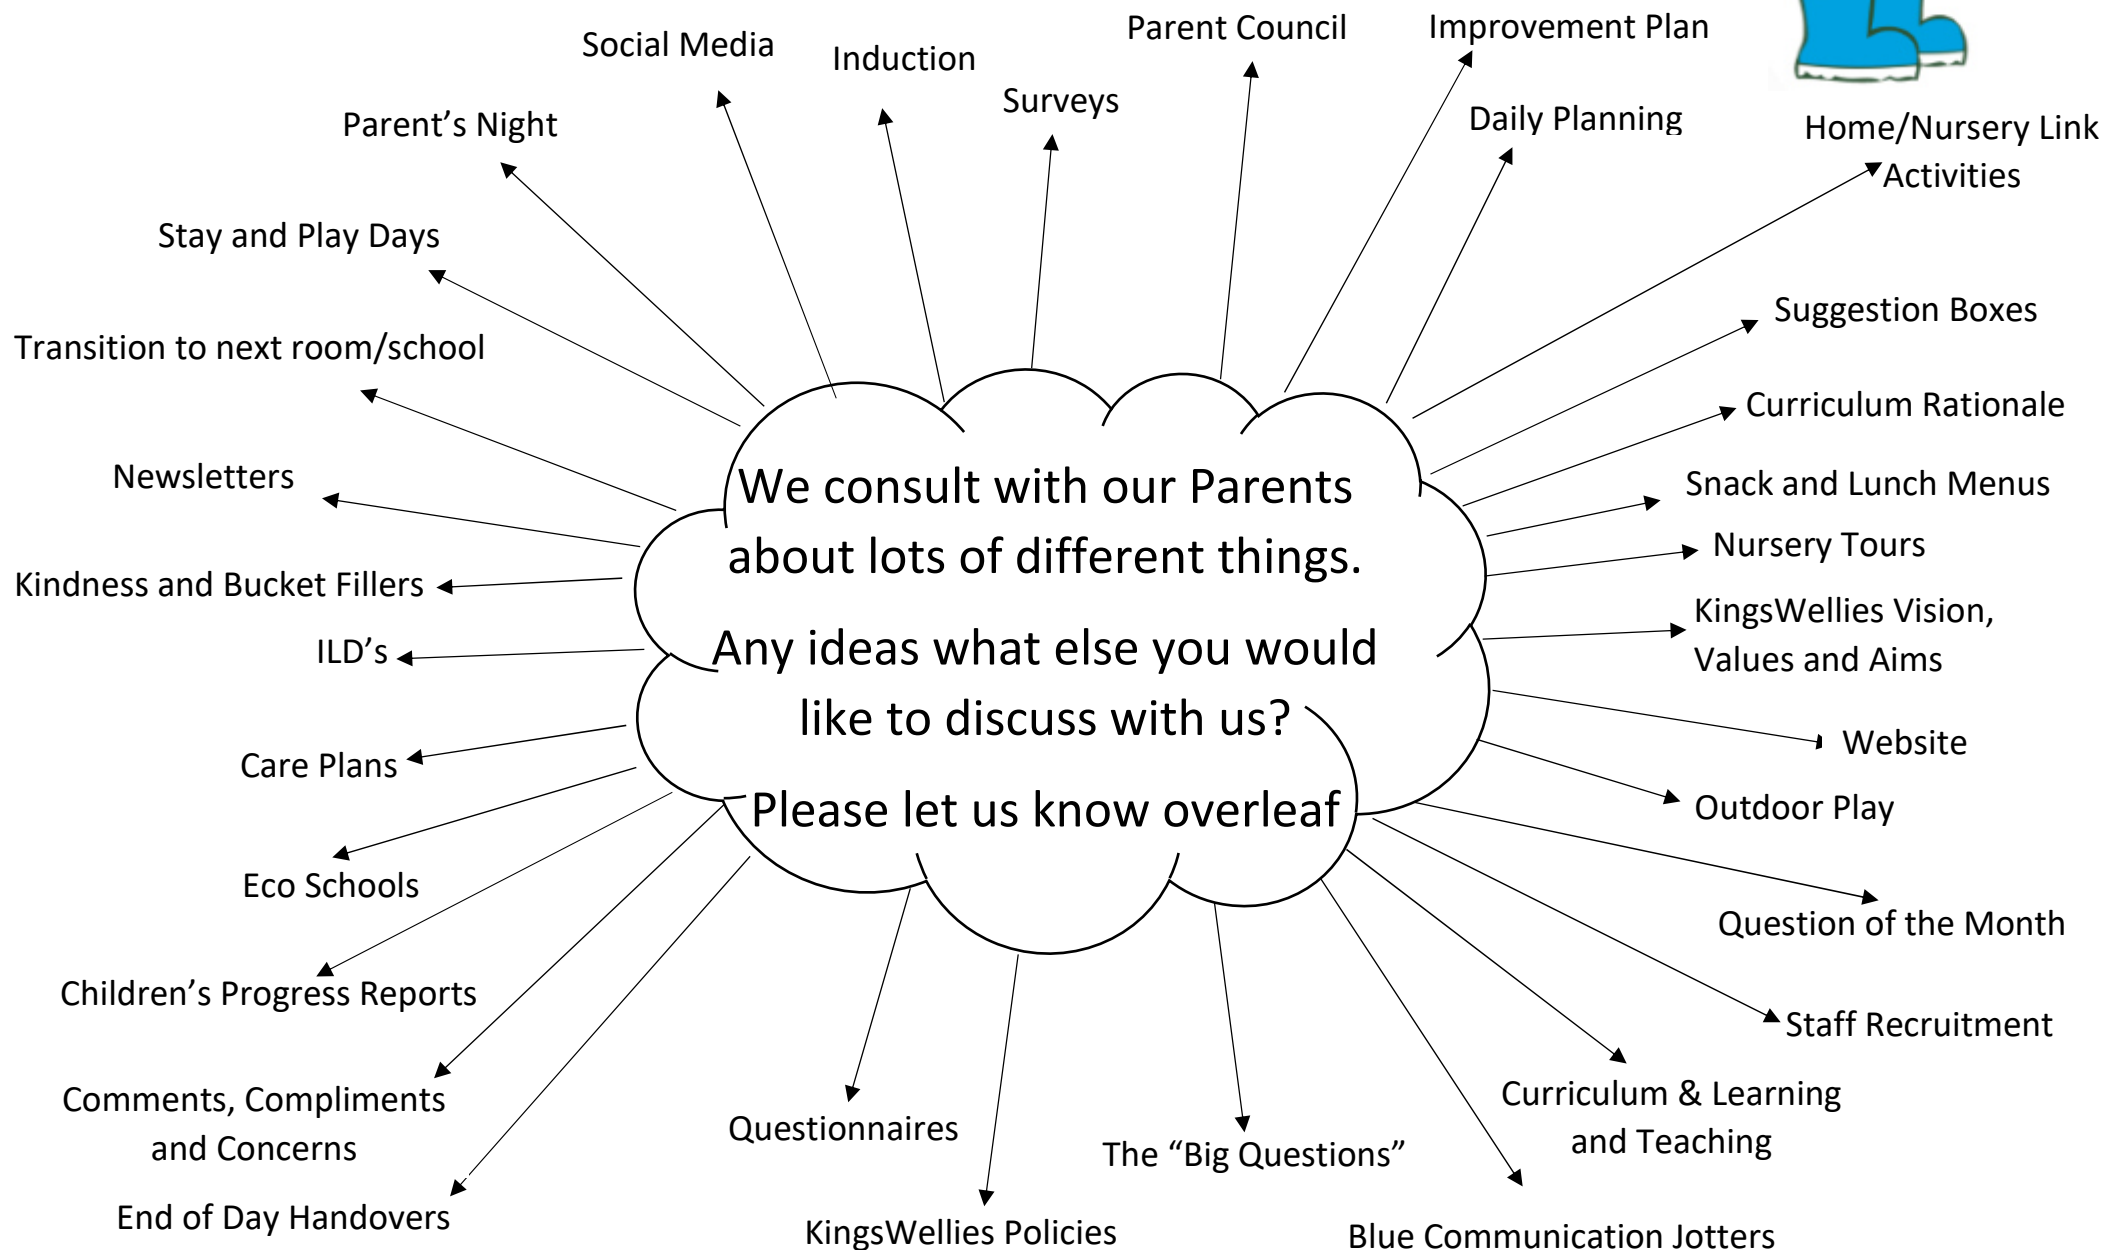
We consult with our Parents about lots of different things.

Any ideas what else you would like to discuss with us?

Please let us know overleaf

Social Media

Induction

Parent Council

Improvement Plan

Surveys

Parent's Night

Daily Planning

Home/Nursery Link Activities

Stay and Play Days

Suggestion Boxes

Transition to next room/school

Curriculum Rationale

Newsletters

Snack and Lunch Menus

Nursery Tours

Kindness and Bucket Fillers

KingsWellies Vision, Values and Aims

ILD's

Website

Care Plans

Outdoor Play

Eco Schools

Question of the Month

Children's Progress Reports

Staff Recruitment

Comments, Compliments and Concerns

Curriculum & Learning and Teaching

Questionnaires

The "Big Questions"

End of Day Handovers

KingsWellies Policies

Blue Communication Jotters